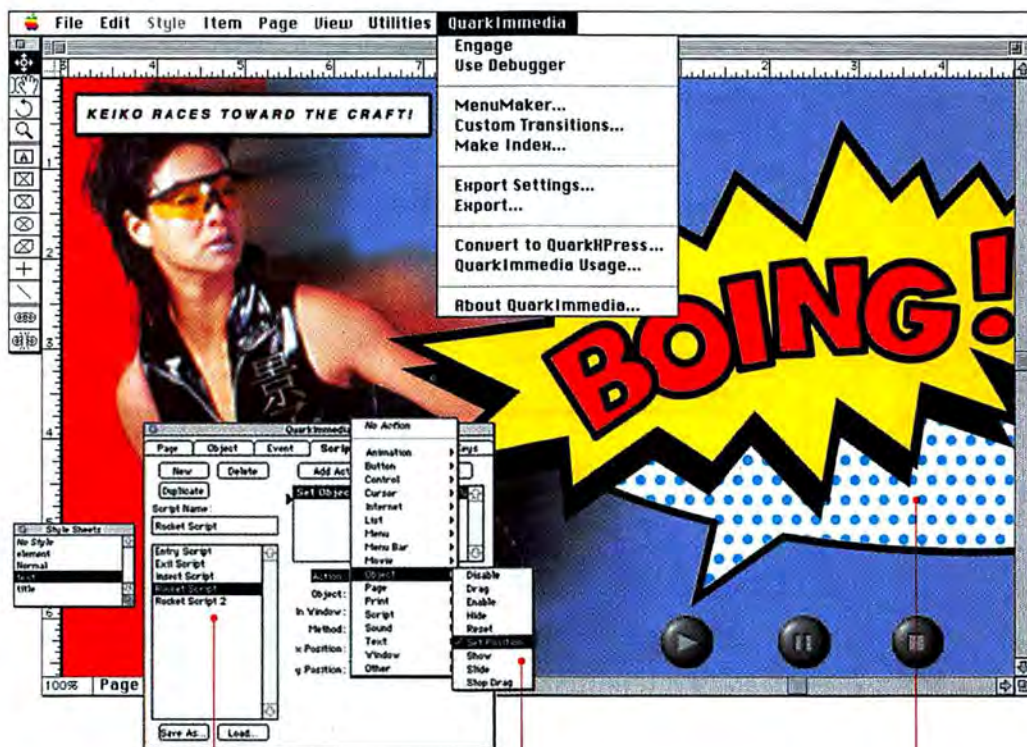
File Edit Style Item Page View Utilities QuarkImmedia

Engage
Use Debugger

MenuMaker...
Custom Transitions...
Make Index...

Export Settings...
Export...

Convert to QuarkXPress...
QuarkImmedia Usage...

About QuarkImmedia...

KEIKO RACES TOWARD THE CRAFT!

BOING!

QuarkImmedia

Page | Object | Event | Script | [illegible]

New | Delete
Duplicate
Script Name:
Rocket Script

Entry Script
Exit Script
Insert Script
Rocket Script
Rocket Script 2

Save As... | Load...

Add Act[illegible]
Set Objec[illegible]

Action:
Object:
In Window:
Method:
x Position:
y Position:

No Action
Animation
Button
Control
Cursor
Internet
List
Menu
Menu Bar
Movie
Object
Page
Print
Script
Sound
Text
Window
Other

Disable
Drag
Enable
Hide
Reset
Set Position
Show
Slide
Stop Drag

Style Sheets
No Style
element
Normal
text
title

100% Page